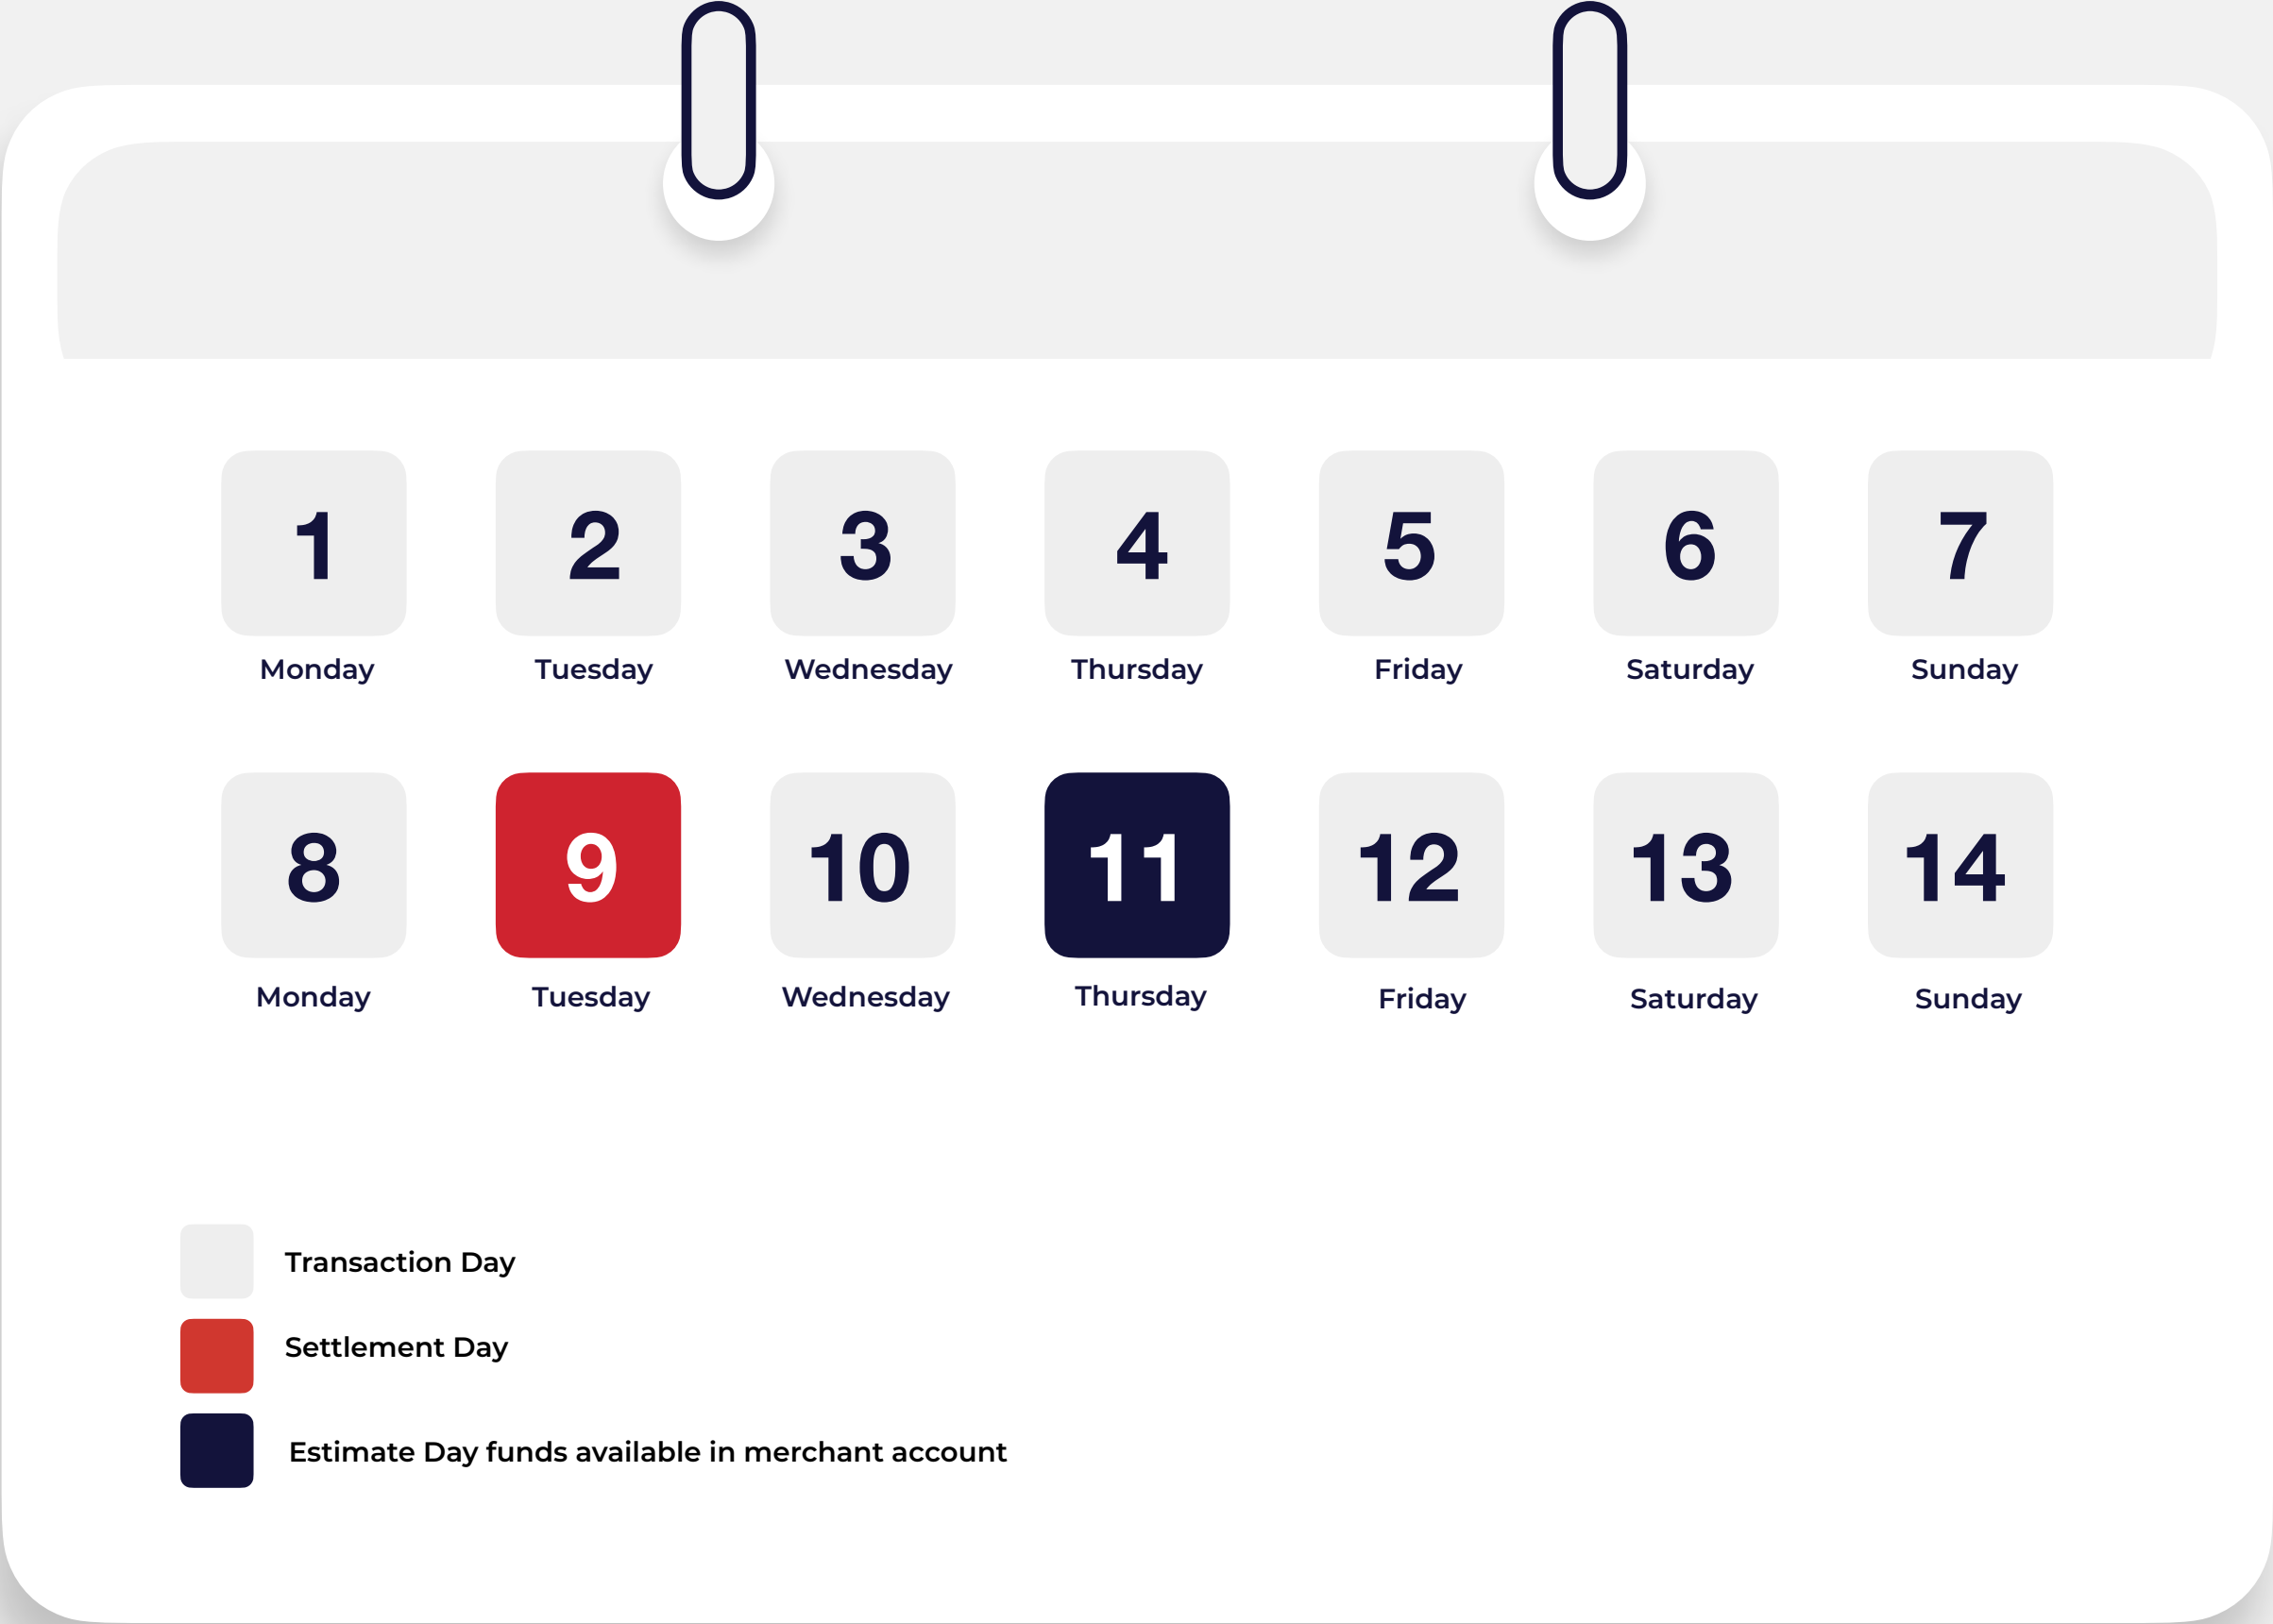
1
Monday

2
Tuesday

3
Wednesday

4
Thursday

5
Friday

6
Saturday

7
Sunday

8
Monday

9
Tuesday

10
Wednesday

11
Thursday

12
Friday

13
Saturday

14
Sunday

Transaction Day

Settlement Day

Estimate Day funds available in merchant account